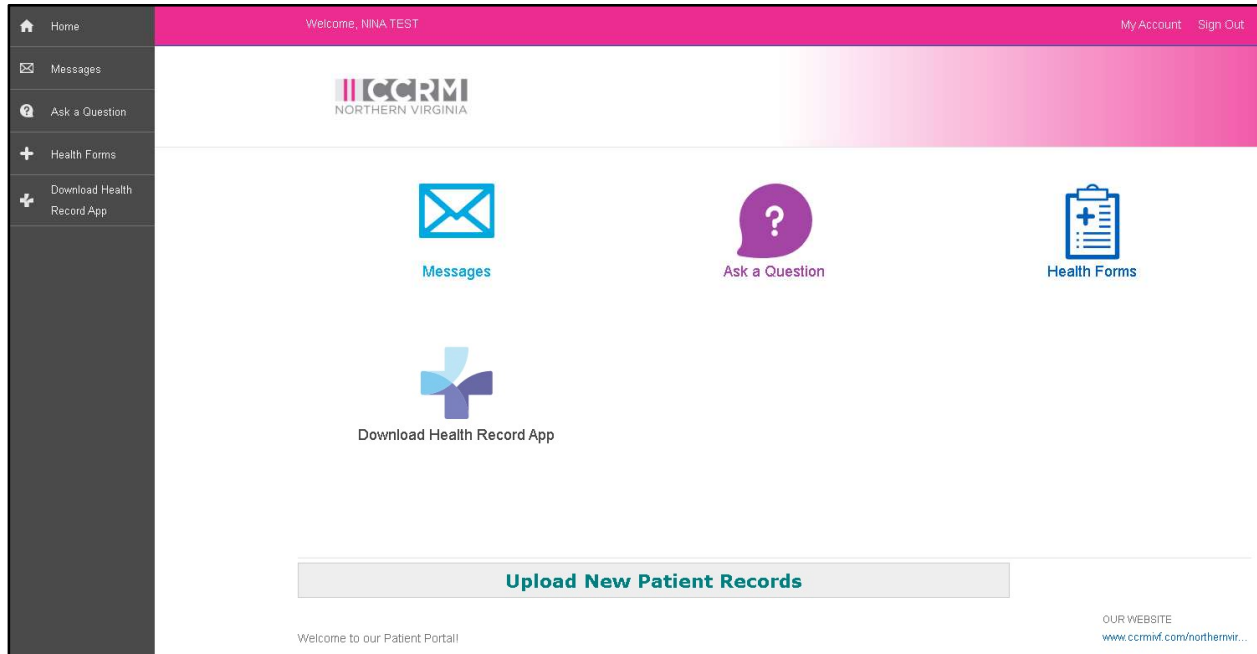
Home
Messages
Ask a Question
Health Forms
Download Health Record App

Welcome, NINA TEST

My Account Sign Out

CCRM
NORTHERN VIRGINIA

Messages

Ask a Question

Health Forms

Download Health Record App

Upload New Patient Records

Welcome to our Patient Portal!

OUR WEBSITE
www.ccrmivf.com/northernvir...